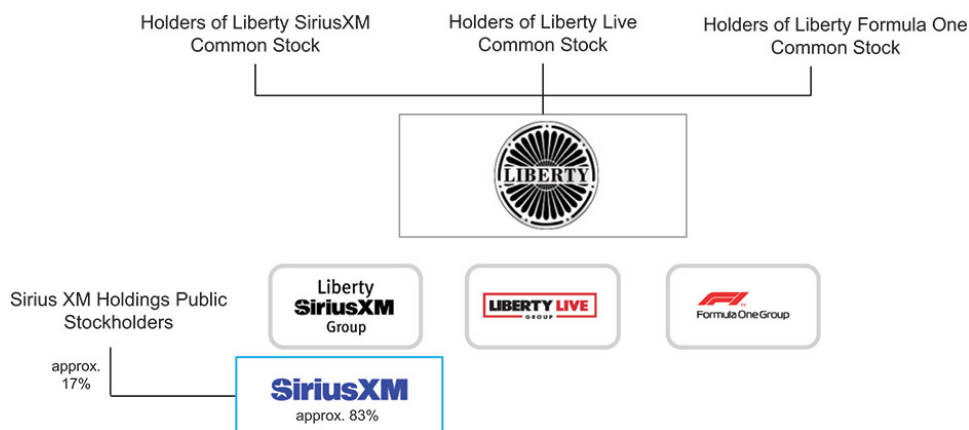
Holders of Liberty SiriusXM Common Stock

Holders of Liberty Live Common Stock

Holders of Liberty Formula One Common Stock

LIBERTY

Liberty SiriusXM Group

LIBERTY LIVE GROUP

F1 Formula One Group

Sirius XM Holdings Public Stockholders

approx. 17%

SiriusXM

approx. 83%